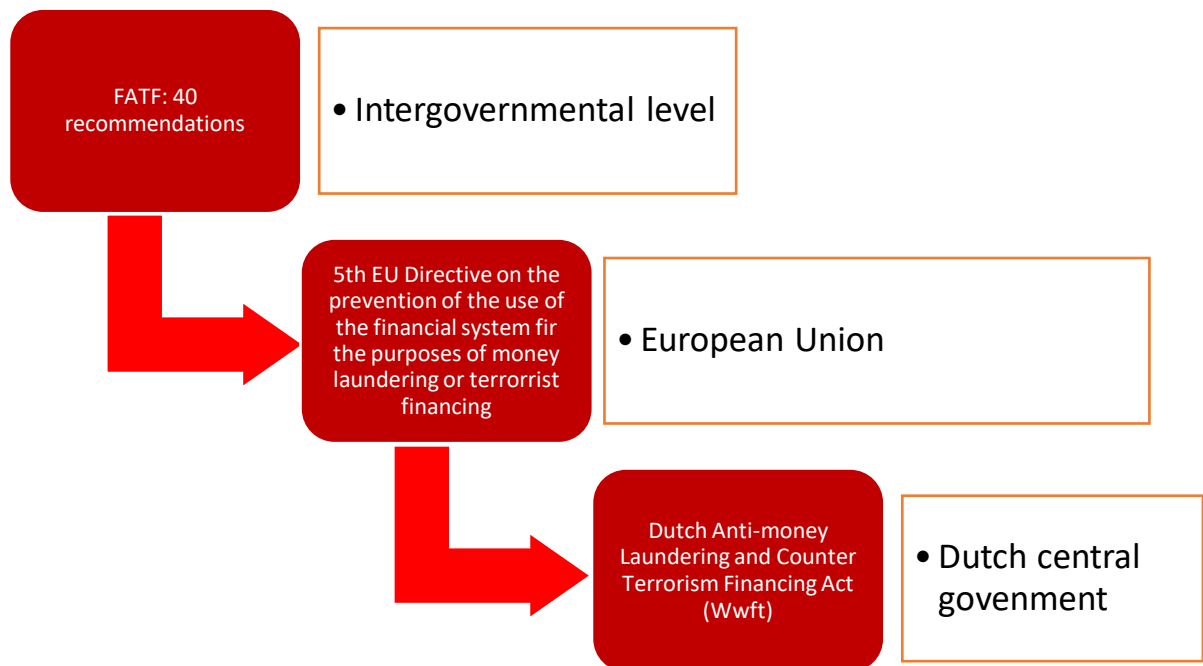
FATF: 40 recommendations

• Intergovernmental level

5th EU Directive on the prevention of the use of the financial system fir the purposes of money laundering or terrorrist financing

• European Union

Dutch Anti-money Laundering and Counter Terrorism Financing Act (Wwft)

• Dutch central govenment